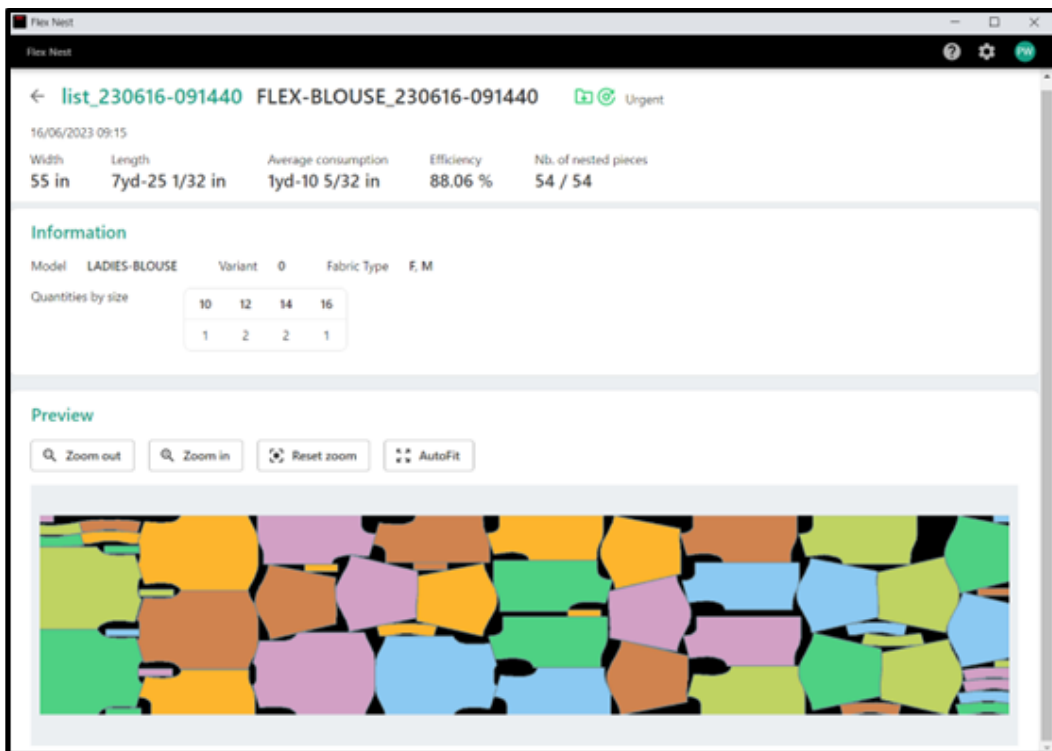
Flex Nest

Flex Nest

PW

← list_230616-091440 FLEX-BLOUSE_230616-091440 Urgent

16/06/2023 09:15

Width
55 in

Length
7yd-25 1/32 in

Average consumption
1yd-10 5/32 in

Efficiency
88.06 %

Nb. of nested pieces
54 / 54

Information

Model LADIES-BLOUSE Variant 0 Fabric Type F, M

Quantities by size

| 10 | 12 | 14 | 16 |
|---|---|---|---|
| 1 | 2 | 2 | 1 |

Preview

Zoom out Zoom in Reset zoom AutoFit